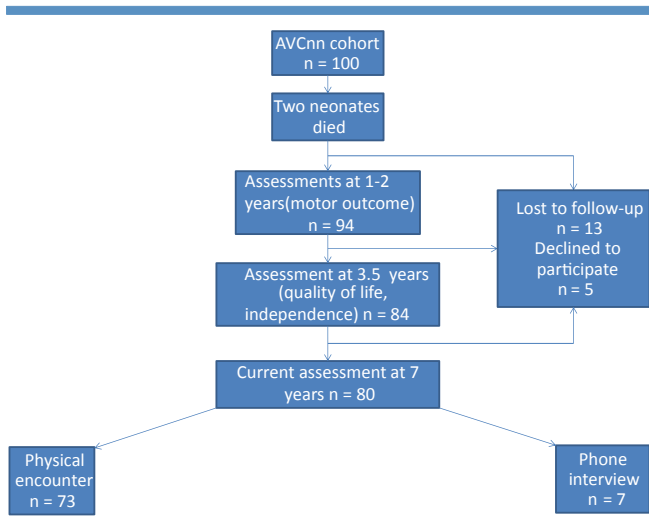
AVCnn cohort
n = 100

Two neonates died

Assessments at 1-2 years(motor outcome)
n = 94

Lost to follow-up
n = 13
Declined to participate
n = 5

Assessment at 3.5 years (quality of life, independence) n = 84

Current assessment at 7 years n = 80

Physical encounter
n = 73

Phone interview
n = 7